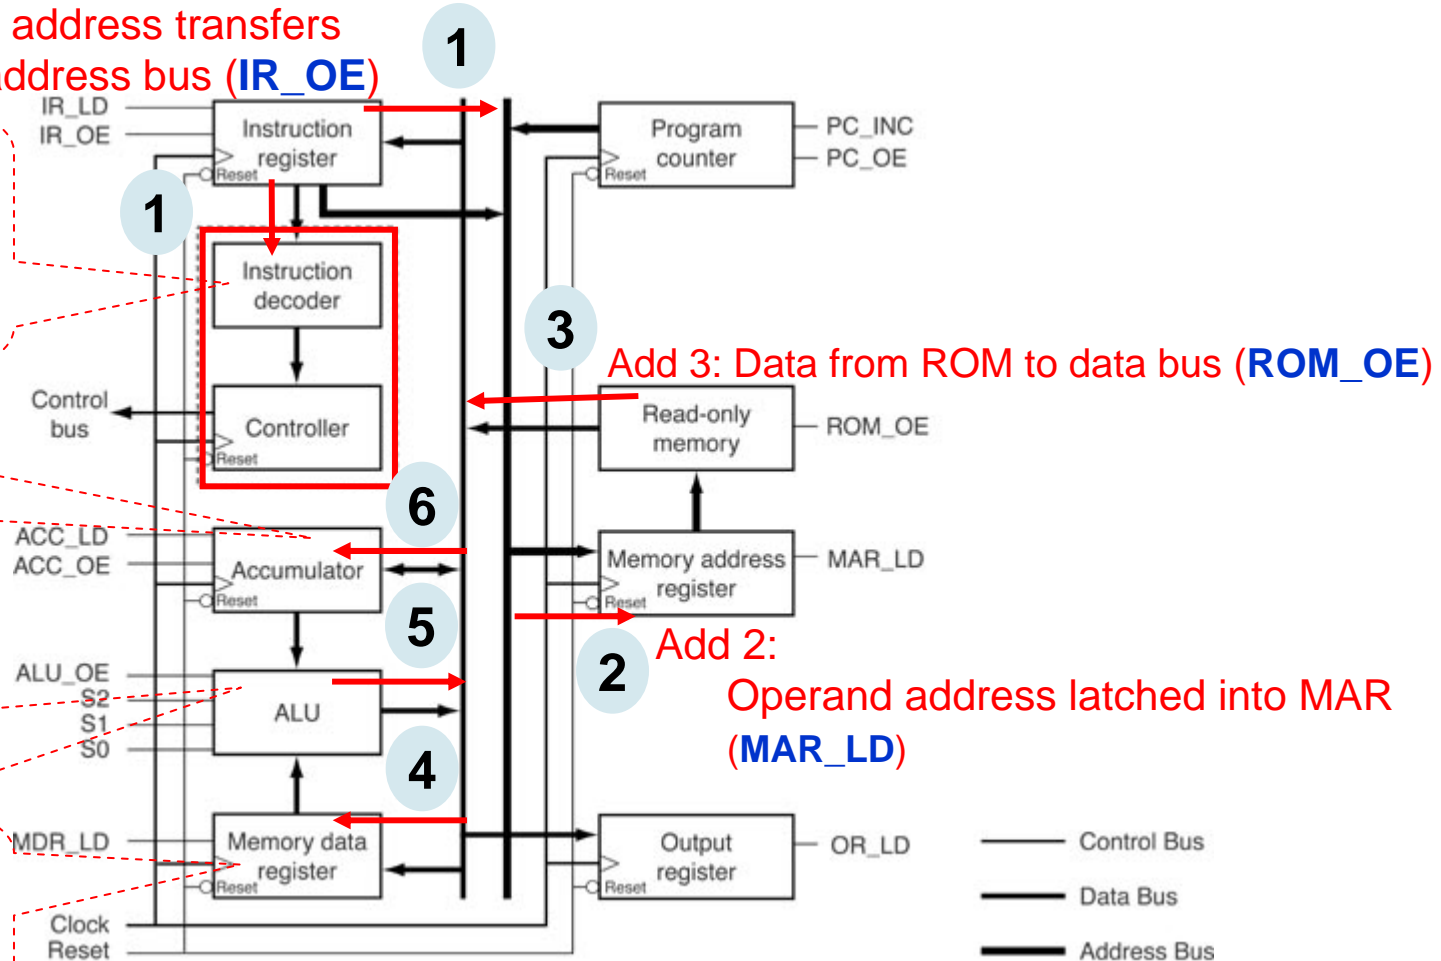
address transfers
ddress bus (IR_OE)

1

IR_LD
IR_OE

Instruction register
Reset

Program counter
Reset

PC_INC
PC_OE

1

Instruction decoder

Controller
Reset

Control bus

3

Add 3: Data from ROM to data bus (ROM_OE)

Read-only memory

ROM_OE

6

ACC_LD
ACC_OE

Accumulator
Reset

Memory address register
Reset

MAR_LD

5

2

Add 2:
Operand address latched into MAR
(MAR_LD)

ALU_OE
S2
S1
S0

ALU

4

MDR_LD

Memory data register
Reset

Output register
Reset

OR_LD

Clock
Reset

Control Bus
Data Bus
Address Bus